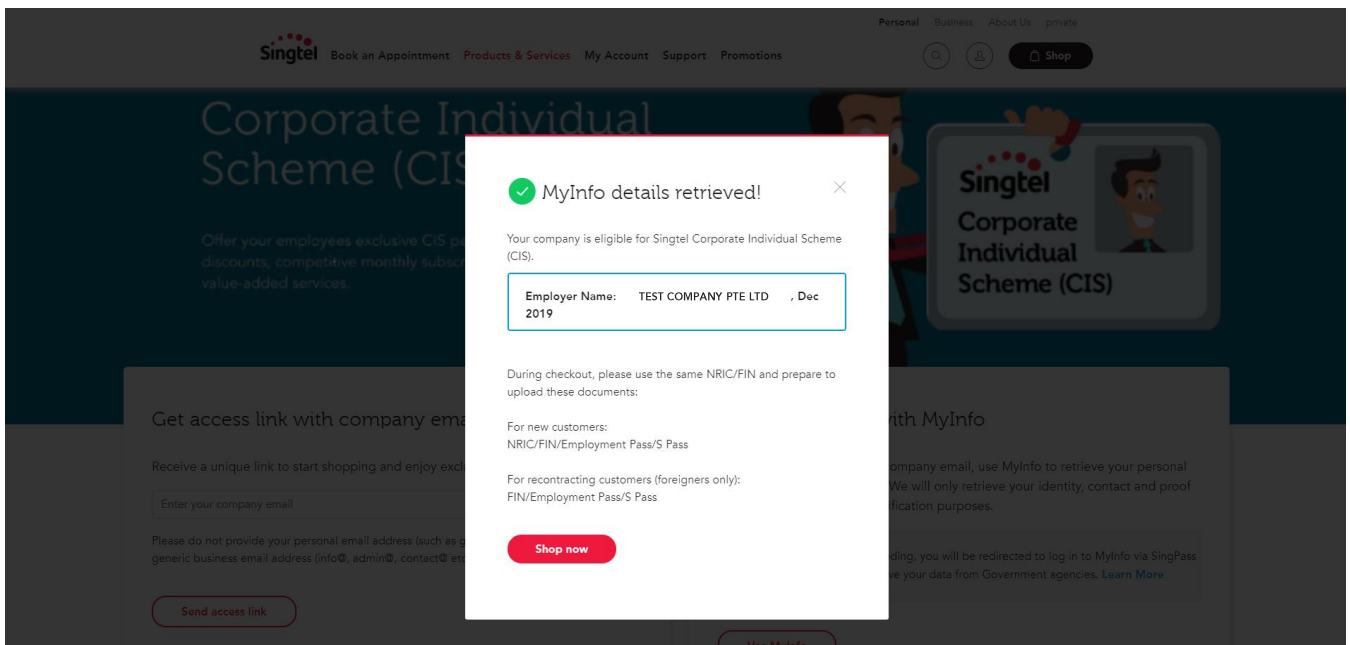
Personal Business About Us private

Singtel Book an Appointment Products & Services My Account Support Promotions

Shop

Corporate Individual Scheme (CIS

Offer your employees exclusive CIS pe discounts, competitive monthly subscr value-added services.

Singtel Corporate Individual Scheme (CIS)

MyInfo details retrieved!

Your company is eligible for Singtel Corporate Individual Scheme (CIS).

Employer Name: TEST COMPANY PTE LTD , Dec 2019

During checkout, please use the same NRIC/FIN and prepare to upload these documents:

For new customers:
NRIC/FIN/Employment Pass/S Pass

For recontracting customers (foreigners only):
FIN/Employment Pass/S Pass

Shop now

Get access link with company ema

Receive a unique link to start shopping and enjoy excl

Enter your company email

Please do not provide your personal email address (such as g generic business email address (info@, admin@, contact@ et

Send access link

vith MyInfo

ompany email, use MyInfo to retrieve your personal We will only retrieve your identity, contact and proof fication purposes.

ding, you will be redirected to log in to MyInfo via SingPass ve your data from Government agencies. Learn More

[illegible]